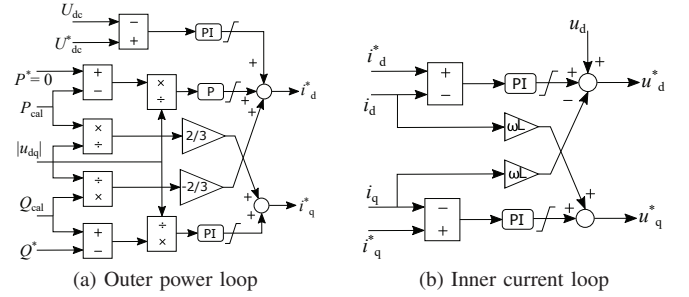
$U_{dc}$
$U^*_{dc}$
−
+
PI
$P^*=0$
+
−
×
÷
P
+
+
+
$i^*_d$
$P_{cal}$
×
÷
2/3
$|u_{dq}|$
÷
×
-2/3
+
+
$i^*_q$
$Q_{cal}$
+
−
÷
×
PI
$Q^*$
(a) Outer power loop

$u_d$
$i^*_d$
+
−
PI
+
+
$u^*_d$
$i_d$
−
ωL
ωL
$i_q$
−
+
PI
+
+
$u^*_q$
$i^*_q$
(b) Inner current loop